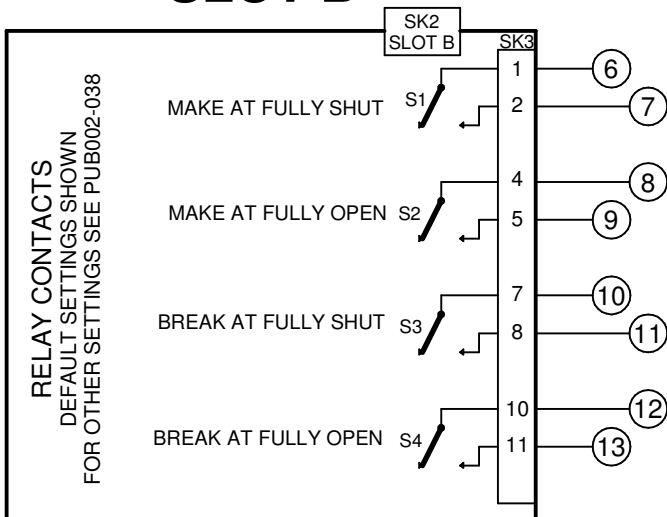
SLOT B

SK2
SLOT B

SK3

RELAY CONTACTS
DEFAULT SETTINGS SHOWN
FOR OTHER SETTINGS SEE PUB002-038

MAKE AT FULLY SHUT S1
1
2
6
7

MAKE AT FULLY OPEN S2
4
5
8
9

BREAK AT FULLY SHUT S3
7
8
10
11

BREAK AT FULLY OPEN S4
10
11
12
13